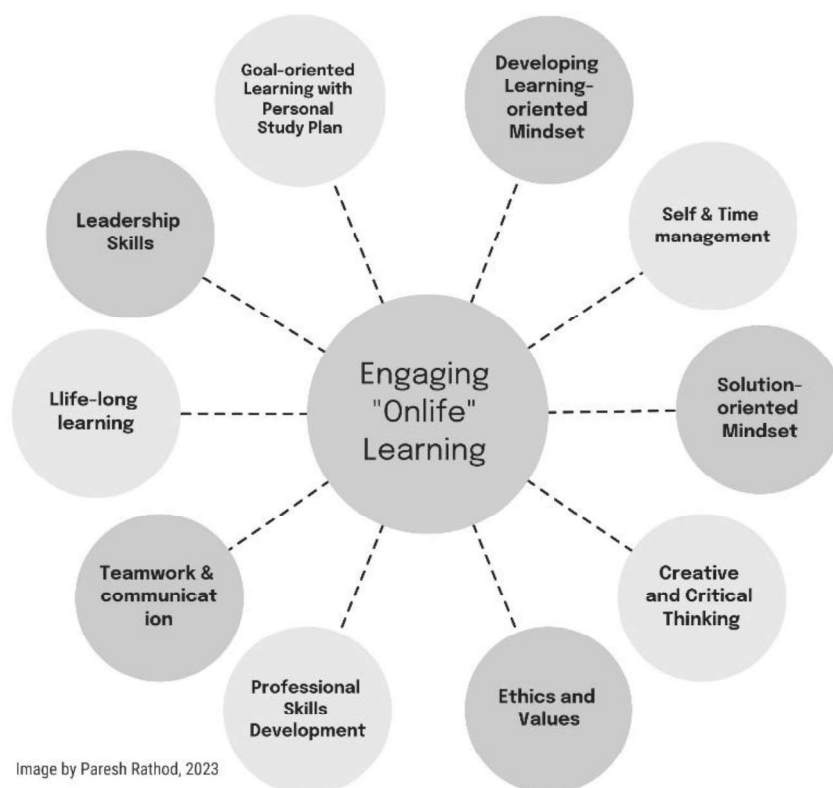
Engaging "Onlife" Learning

Goal-oriented Learning with Personal Study Plan

Developing Learning-oriented Mindset

Self & Time management

Solution-oriented Mindset

Creative and Critical Thinking

Ethics and Values

Professional Skills Development

Teamwork & communicat ion

Llife-long learning

Leadership Skills

Image by Paresh Rathod, 2023